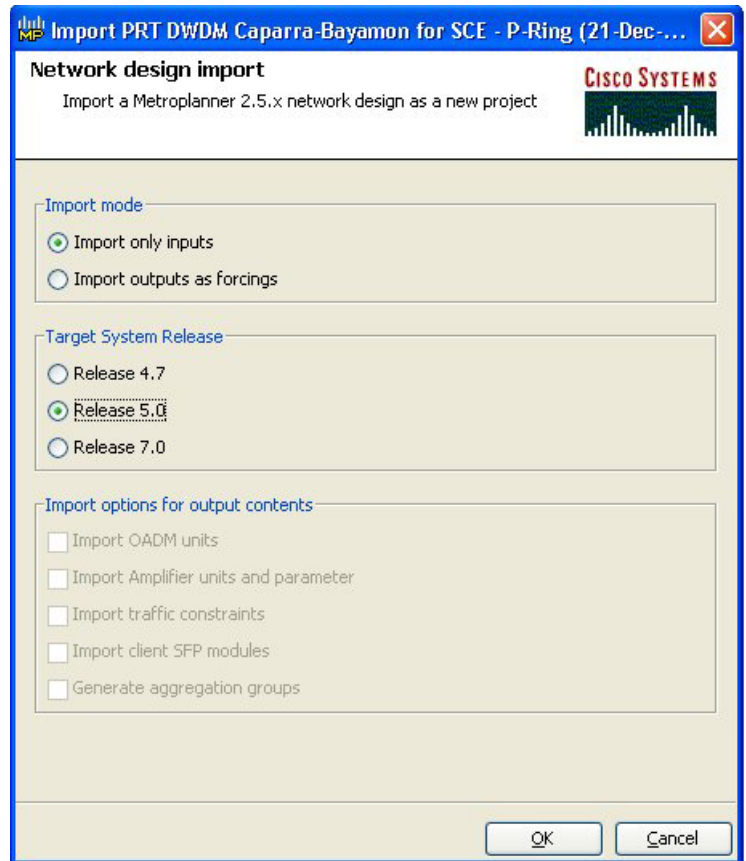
MP Import PRT DWDM Caparra-Bayamon for SCE - P-Ring (21-Dec-...

Network design import

Import a Metroplanner 2.5.x network design as a new project

Cisco Systems

Import mode

Import only inputs

Import outputs as forcings

Target System Release

Release 4.7

Release 5.0

Release 7.0

Import options for output contents

Import OADM units

Import Amplifier units and parameter

Import traffic constraints

Import client SFP modules

Generate aggregation groups

OK

Cancel